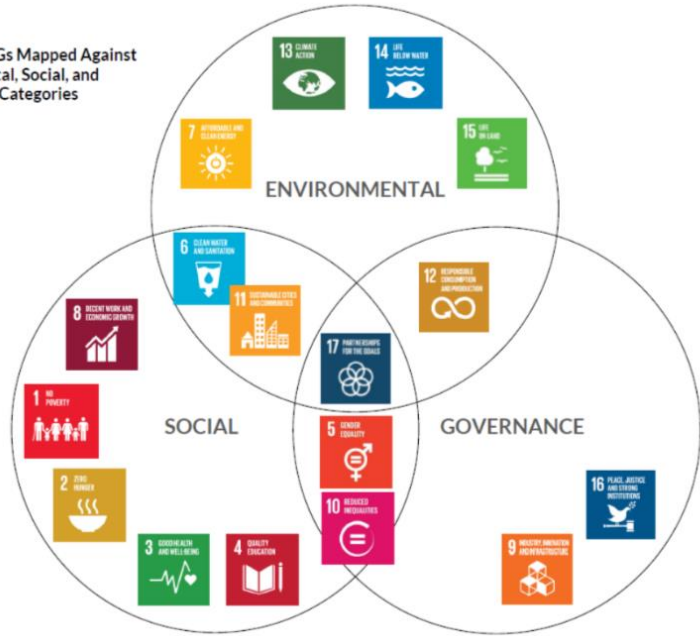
Gs Mapped Against
tal, Social, and
Categories

13 CLIMATE ACTION

14 LIFE BELOW WATER

7 AFFORDABLE AND CLEAN ENERGY

15 LIFE ON LAND

ENVIRONMENTAL

6 CLEAN WATER AND SANITATION

12 RESPONSIBLE CONSUMPTION AND PRODUCTION

8 DECENT WORK AND ECONOMIC GROWTH

11 SUSTAINABLE CITIES AND COMMUNITIES

17 PARTNERSHIPS FOR THE GOALS

1 NO POVERTY

SOCIAL

5 GENDER EQUALITY

GOVERNANCE

2 ZERO HUNGER

10 REDUCED INEQUALITIES

16 PEACE, JUSTICE AND STRONG INSTITUTIONS

3 GOOD HEALTH AND WELL-BEING

4 QUALITY EDUCATION

9 INDUSTRY, INNOVATION AND INFRASTRUCTURE